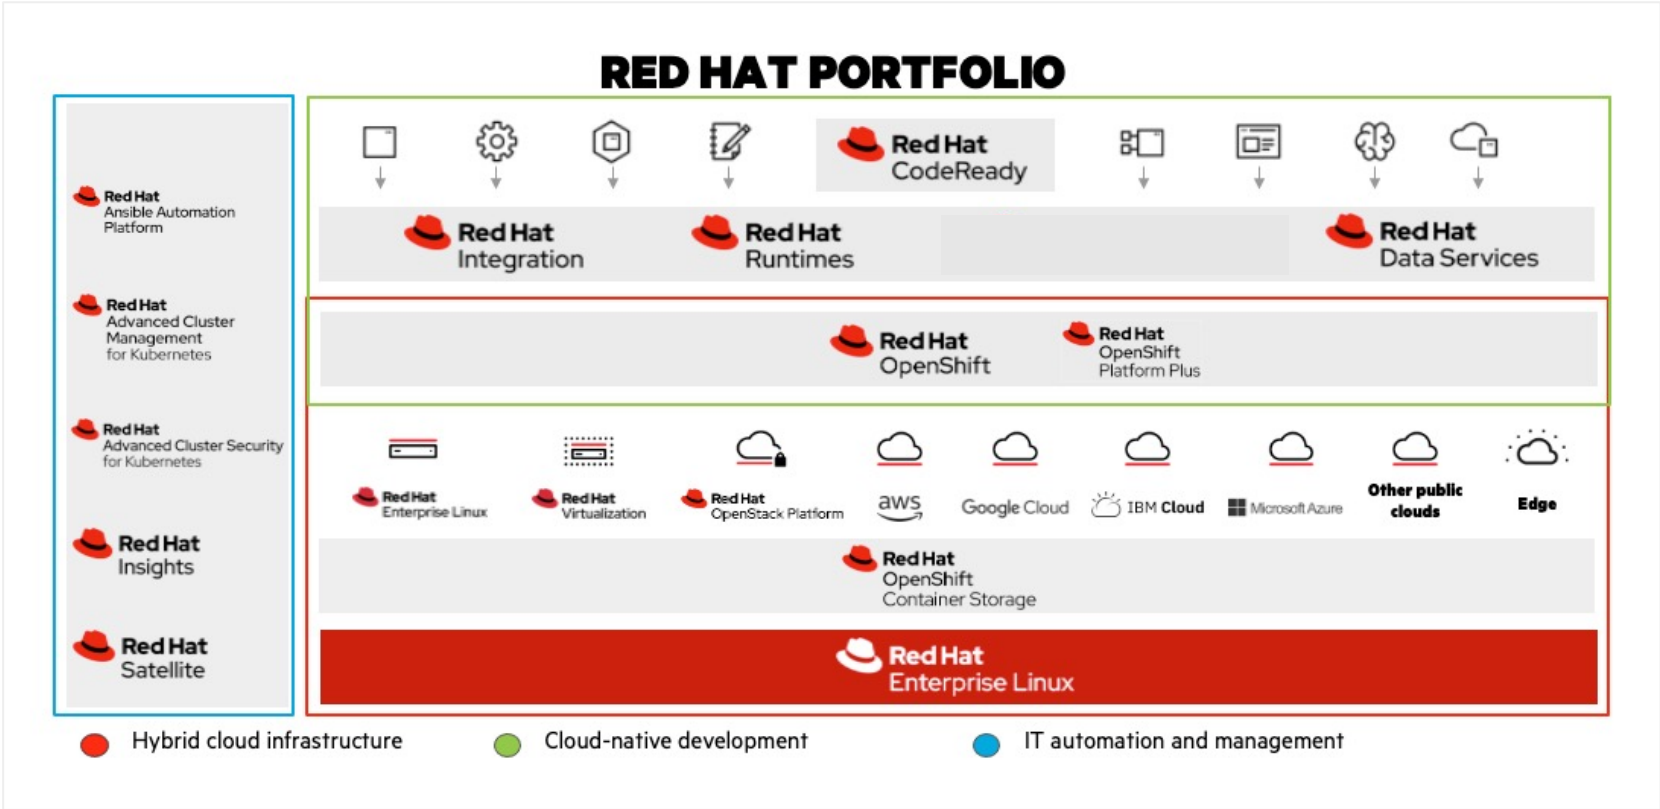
RED HAT PORTFOLIO

Red Hat Ansible Automation Platform

Red Hat Advanced Cluster Management for Kubernetes

Red Hat Advanced Cluster Security for Kubernetes

Red Hat Insights

Red Hat Satellite

Red Hat CodeReady

Red Hat Integration

Red Hat Runtimes

Red Hat Data Services

Red Hat OpenShift

Red Hat OpenShift Platform Plus

Red Hat Enterprise Linux

Red Hat Virtualization

Red Hat OpenStack Platform

aws

Google Cloud

IBM Cloud

Microsoft Azure

Other public clouds

Edge

Red Hat OpenShift Container Storage

Red Hat Enterprise Linux

Hybrid cloud infrastructure

Cloud-native development

IT automation and management